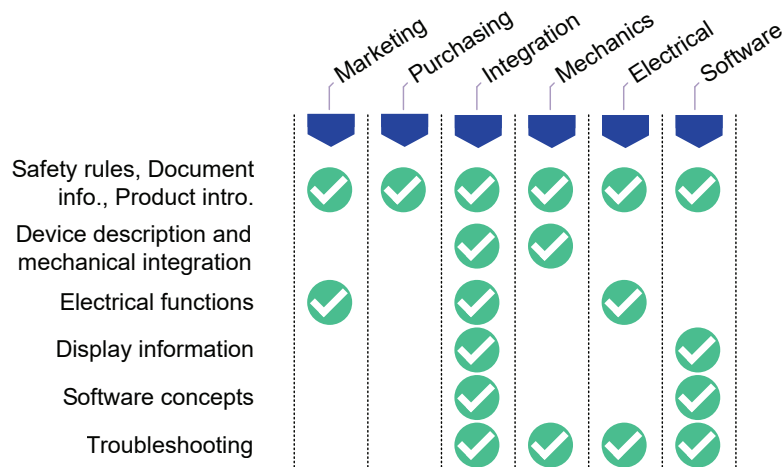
| | Marketing | Purchasing | Integration | Mechanics | Electrical | Software |
|---|---|---|---|---|---|---|
| Safety rules, Document info., Product intro. | ✓ | ✓ | ✓ | ✓ | ✓ | ✓ |
| Device description and mechanical integration | | | ✓ | ✓ | | |
| Electrical functions | ✓ | | ✓ | | ✓ | |
| Display information | | | ✓ | | | ✓ |
| Software concepts | | | ✓ | | | ✓ |
| Troubleshooting | | | ✓ | ✓ | ✓ | ✓ |